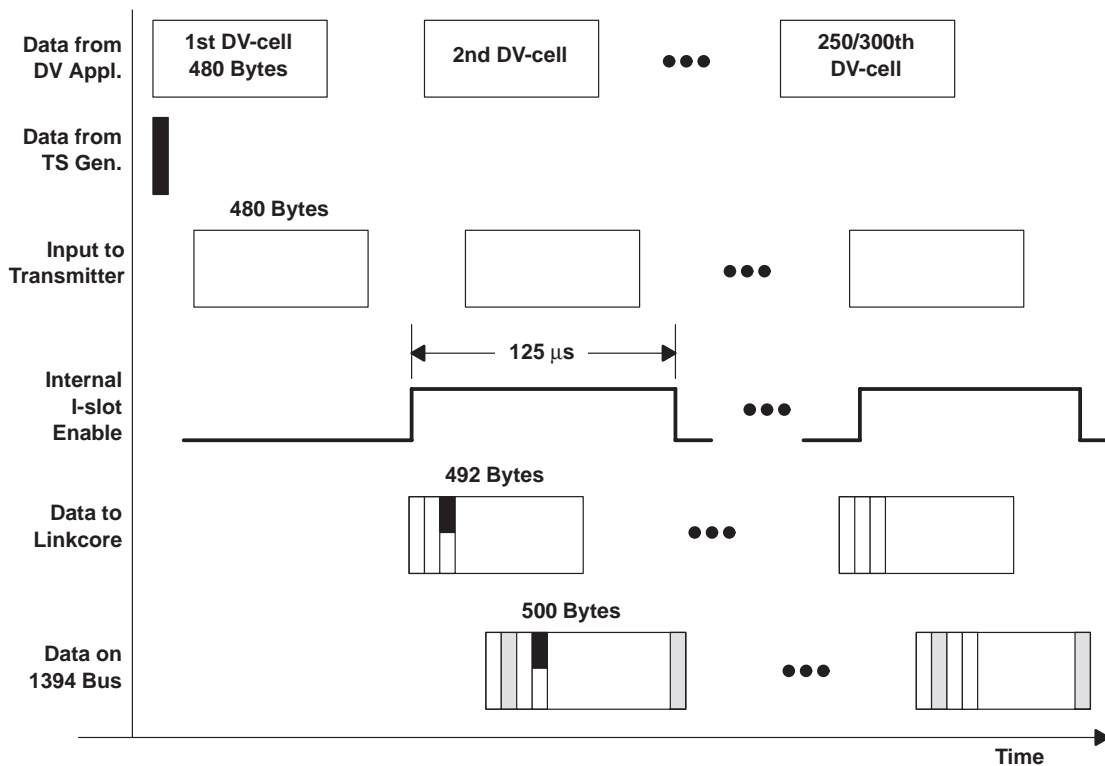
Data from DV Appl.

1st DV-cell 480 Bytes

2nd DV-cell

●●●

250/300th DV-cell

Data from TS Gen.

480 Bytes

Input to Transmitter

●●●

125 $\mu$s

Internal I-slot Enable

●●●

492 Bytes

Data to Linkcore

●●●

500 Bytes

Data on 1394 Bus

●●●

Time